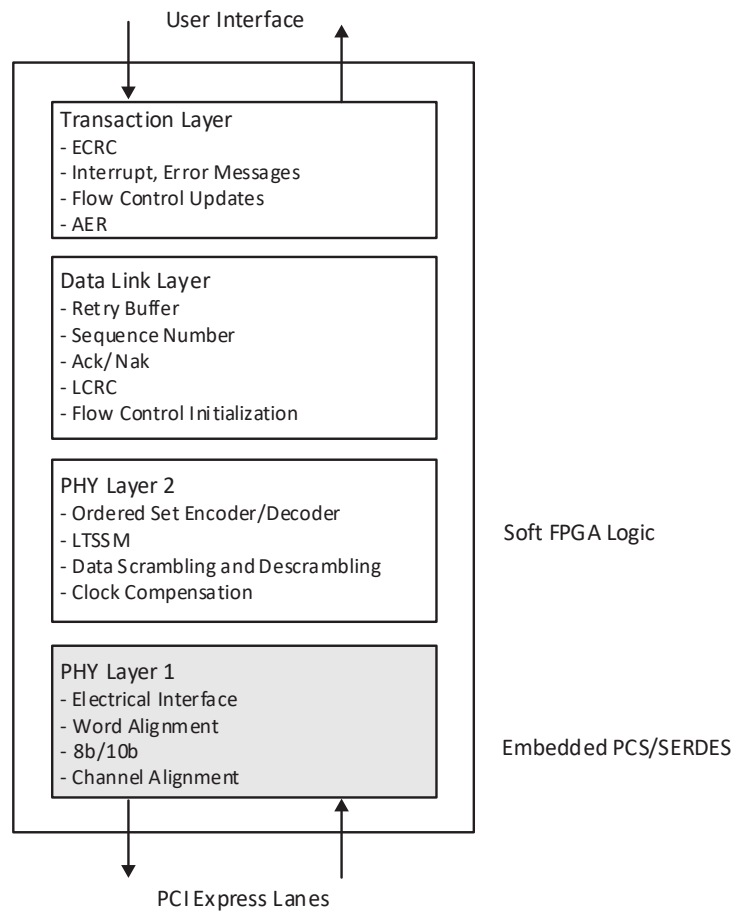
User Interface

Transaction Layer
- ECRC
- Interrupt, Error Messages
- Flow Control Updates
- AER

Data Link Layer
- Retry Buffer
- Sequence Number
- Ack/Nak
- LCRC
- Flow Control Initialization

PHY Layer 2
- Ordered Set Encoder/Decoder
- LTSSM
- Data Scrambling and Descrambling
- Clock Compensation

Soft FPGA Logic

PHY Layer 1
- Electrical Interface
- Word Alignment
- 8b/10b
- Channel Alignment

Embedded PCS/SERDES

PCI Express Lanes